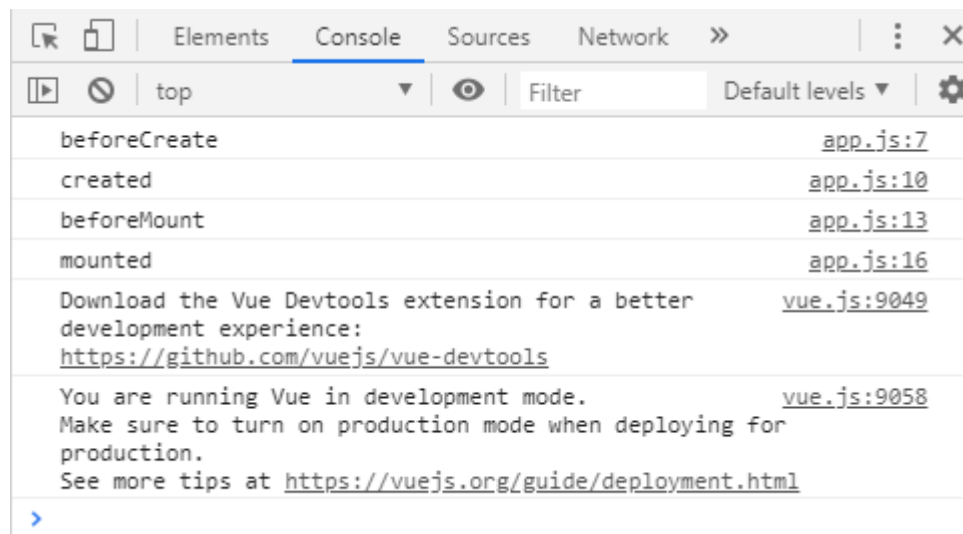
Elements Console Sources Network »

top Filter Default levels ▼

beforeCreate app.js:7

created app.js:10

beforeMount app.js:13

mounted app.js:16

Download the Vue Devtools extension for a better development experience: https://github.com/vuejs/vue-devtools vue.js:9049

You are running Vue in development mode. vue.js:9058
Make sure to turn on production mode when deploying for production.
See more tips at https://vuejs.org/guide/deployment.html

>